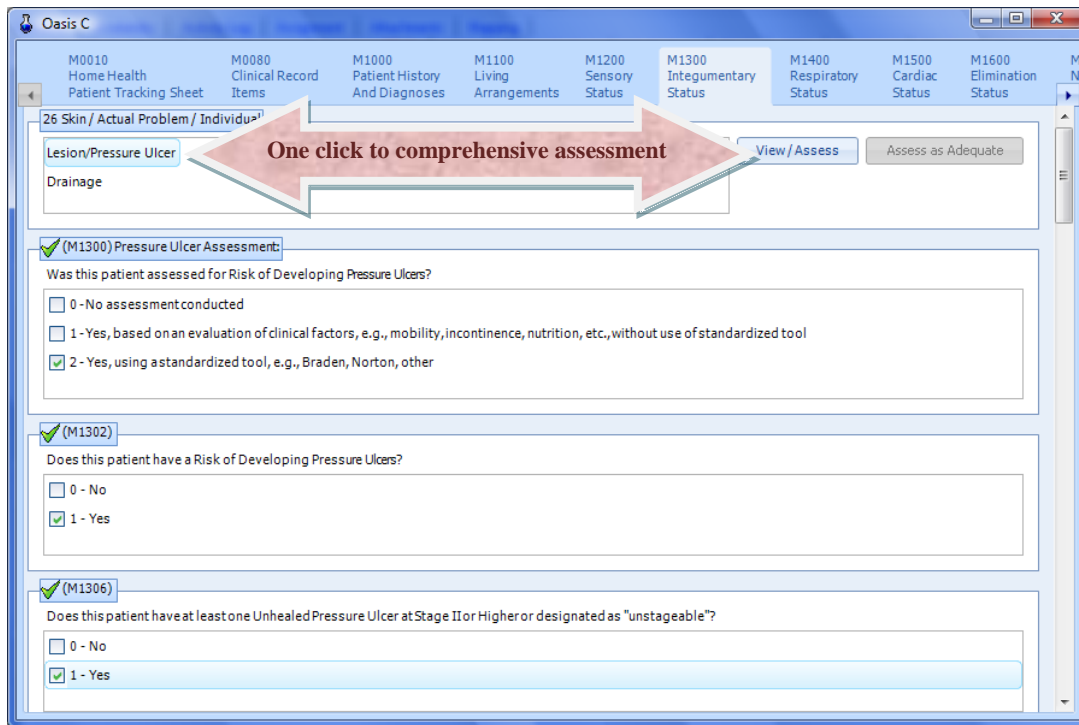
Oasis C

M0010 Home Health Patient Tracking Sheet
M0080 Clinical Record Items
M1000 Patient History And Diagnoses
M1100 Living Arrangements
M1200 Sensory Status
M1300 Integumentary Status
M1400 Respiratory Status
M1500 Cardiac Status
M1600 Elimination Status

26 Skin / Actual Problem / Individual

Lesion/Pressure Ulcer

Drainage

One click to comprehensive assessment

View / Assess

Assess as Adequate

(M1300) Pressure Ulcer Assessment:

Was this patient assessed for Risk of Developing Pressure Ulcers?

0 - No assessment conducted

1 - Yes, based on an evaluation of clinical factors, e.g., mobility, incontinence, nutrition, etc., without use of standardized tool

2 - Yes, using a standardized tool, e.g., Braden, Norton, other

(M1302)

Does this patient have a Risk of Developing Pressure Ulcers?

0 - No

1 - Yes

(M1306)

Does this patient have at least one Unhealed Pressure Ulcer at Stage II or Higher or designated as "unstageable"?

0 - No

1 - Yes